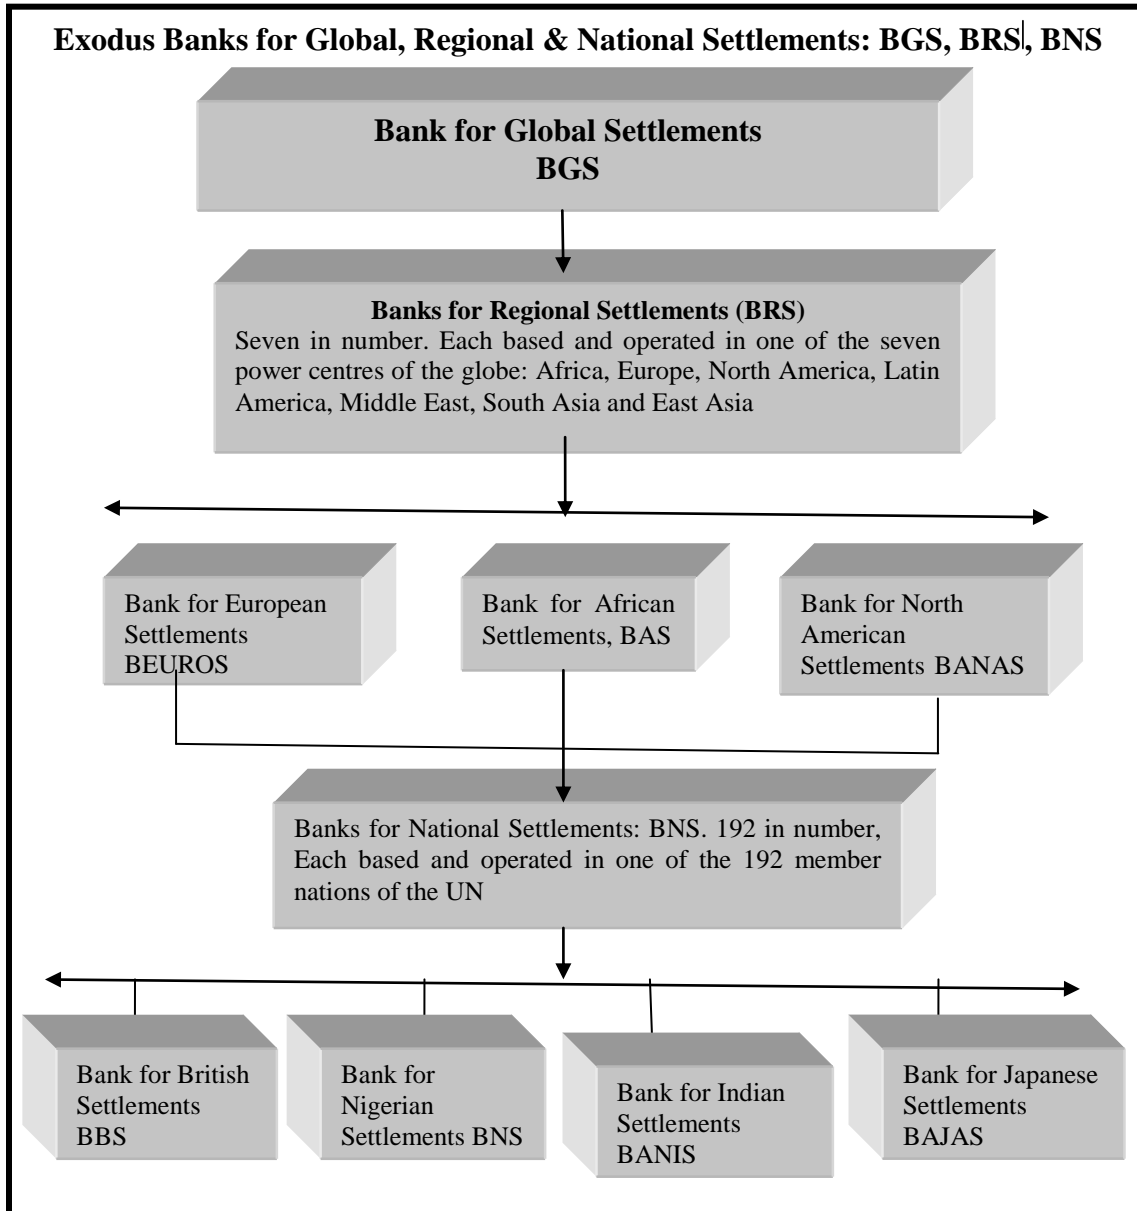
Exodus Banks for Global, Regional & National Settlements: BGS, BRS, BNS

Bank for Global Settlements
BGS

Banks for Regional Settlements (BRS)
Seven in number. Each based and operated in one of the seven power centres of the globe: Africa, Europe, North America, Latin America, Middle East, South Asia and East Asia

Bank for European Settlements BEUROS

Bank for African Settlements, BAS

Bank for North American Settlements BANAS

Banks for National Settlements: BNS. 192 in number, Each based and operated in one of the 192 member nations of the UN

Bank for British Settlements BBS

Bank for Nigerian Settlements BNS

Bank for Indian Settlements BANIS

Bank for Japanese Settlements BAJAS